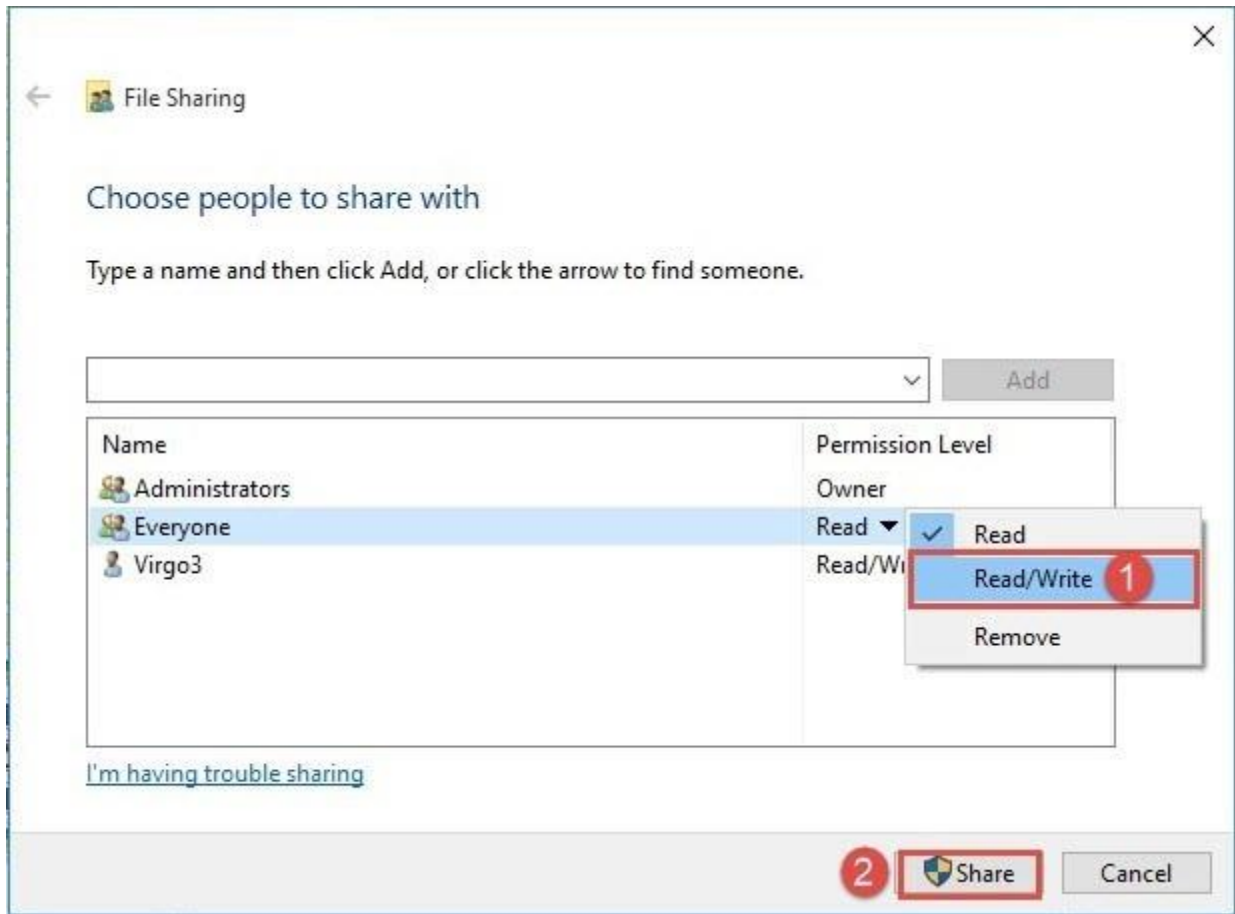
×

File Sharing

Choose people to share with

Type a name and then click Add, or click the arrow to find someone.

Add

| Name | Permission Level |
|---|---|
| Administrators | Owner |
| Everyone | Read ▾ |
| Virgo3 | Read/Wı |

Read
Read/Write 1
Remove

I'm having trouble sharing

2 Share Cancel